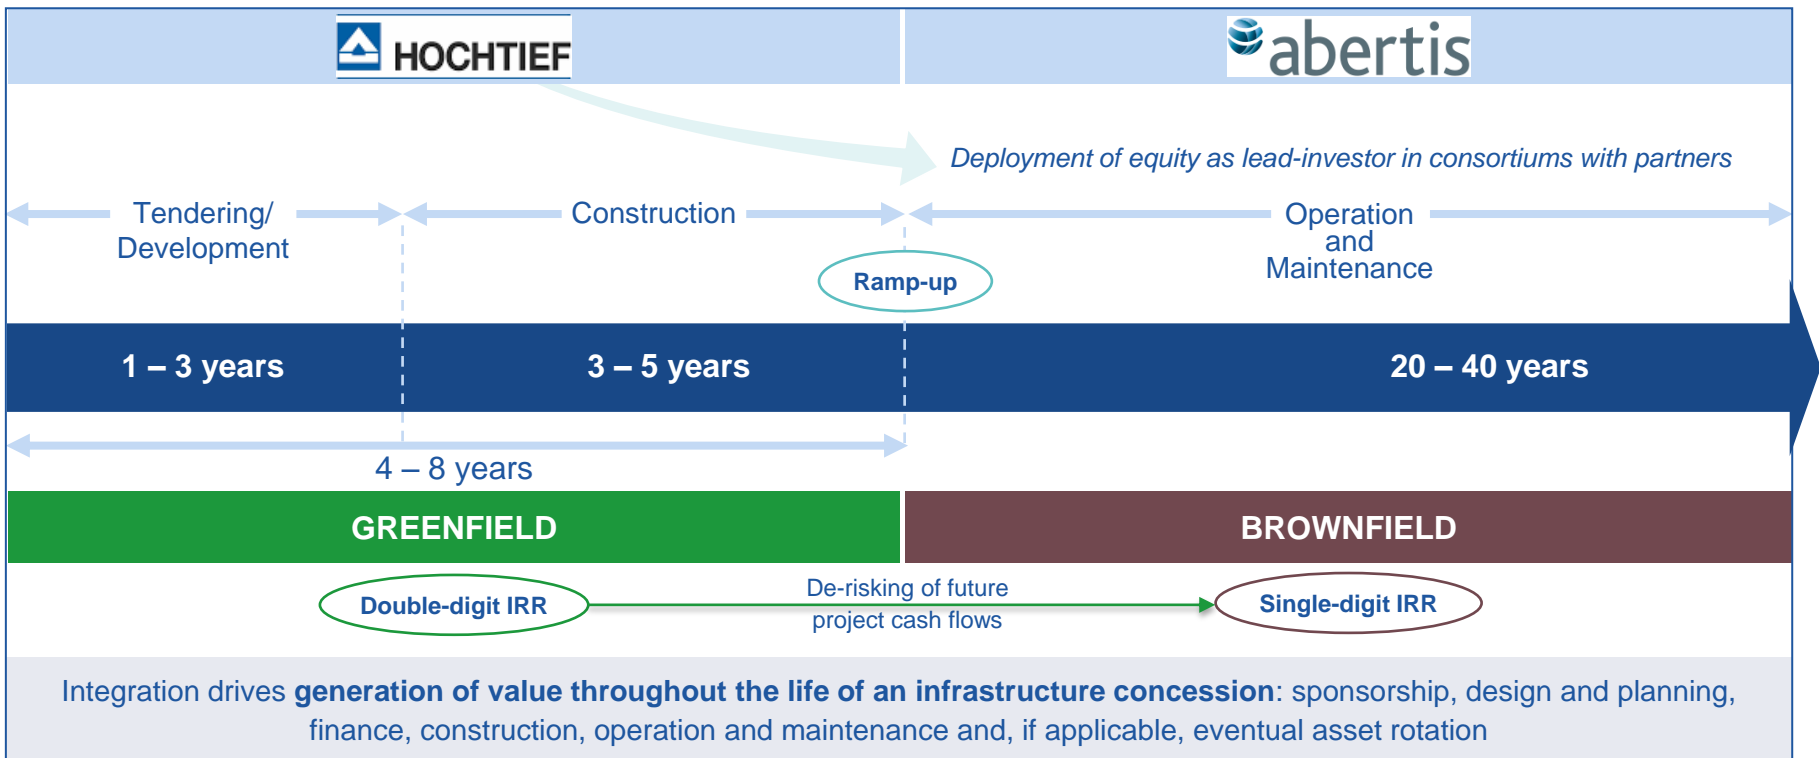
HOCHTIEF

abertis

Deployment of equity as lead-investor in consortiums with partners

Tendering/ Development

Construction

Operation and Maintenance

Ramp-up

1 – 3 years

3 – 5 years

20 – 40 years

4 – 8 years

GREENFIELD

BROWNFIELD

Double-digit IRR

De-risking of future project cash flows

Single-digit IRR

Integration drives **generation of value throughout the life of an infrastructure concession**: sponsorship, design and planning, finance, construction, operation and maintenance and, if applicable, eventual asset rotation